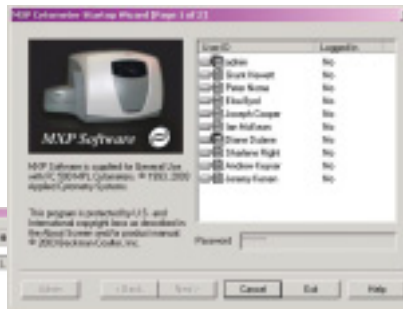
MXP Cytometer Startup Wizard [Page 1 of 2]

MXP Software

MXP Software is supplied for General Use with FC 500/MPL Cytometers. © 1993, 2000 Applied Cytometry Systems.

This program is protected by U.S. and International copyright laws as described in the About Screen and/or product manual. © 2003 Beckman Coulter, Inc.

| User ID | Logged In |
|---|---|
| admin | No |
| Grant Howett | No |
| Peter Noma | No |
| Elise Byrd | No |
| Joseph Cooper | No |
| Ian Hoffman | No |
| Shane Dubois | No |
| Stephane Right | No |
| Andrew Kapar | No |
| Jeremy Kenan | No |

Password

Admin | < Back | Next > | Cancel | Exit | Help